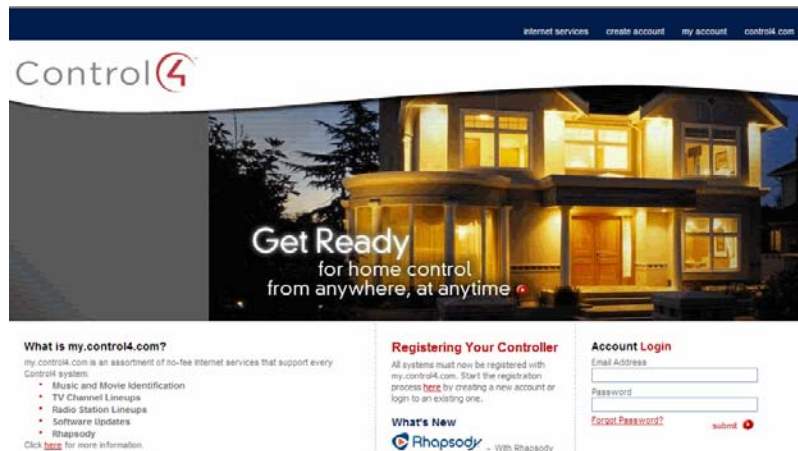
internet services create account my account control4.com

Control4

Get Ready
for home control
from anywhere, at anytime

What is my.control4.com?
my.control4.com is an assortment of no-fee internet services that support every Control4 system:
• Music and Movie Identification
• TV Channel Lineups
• Radio Station Lineups
• Software Updates
• Rhapsody
Click here for more information.

Registering Your Controller
All systems must now be registered with my.control4.com. Start the registration process here by creating a new account or login to an existing one.

What's New
Rhapsody - With Rhapsody

Account Login
Email Address
Password
Forgot Password?
submit